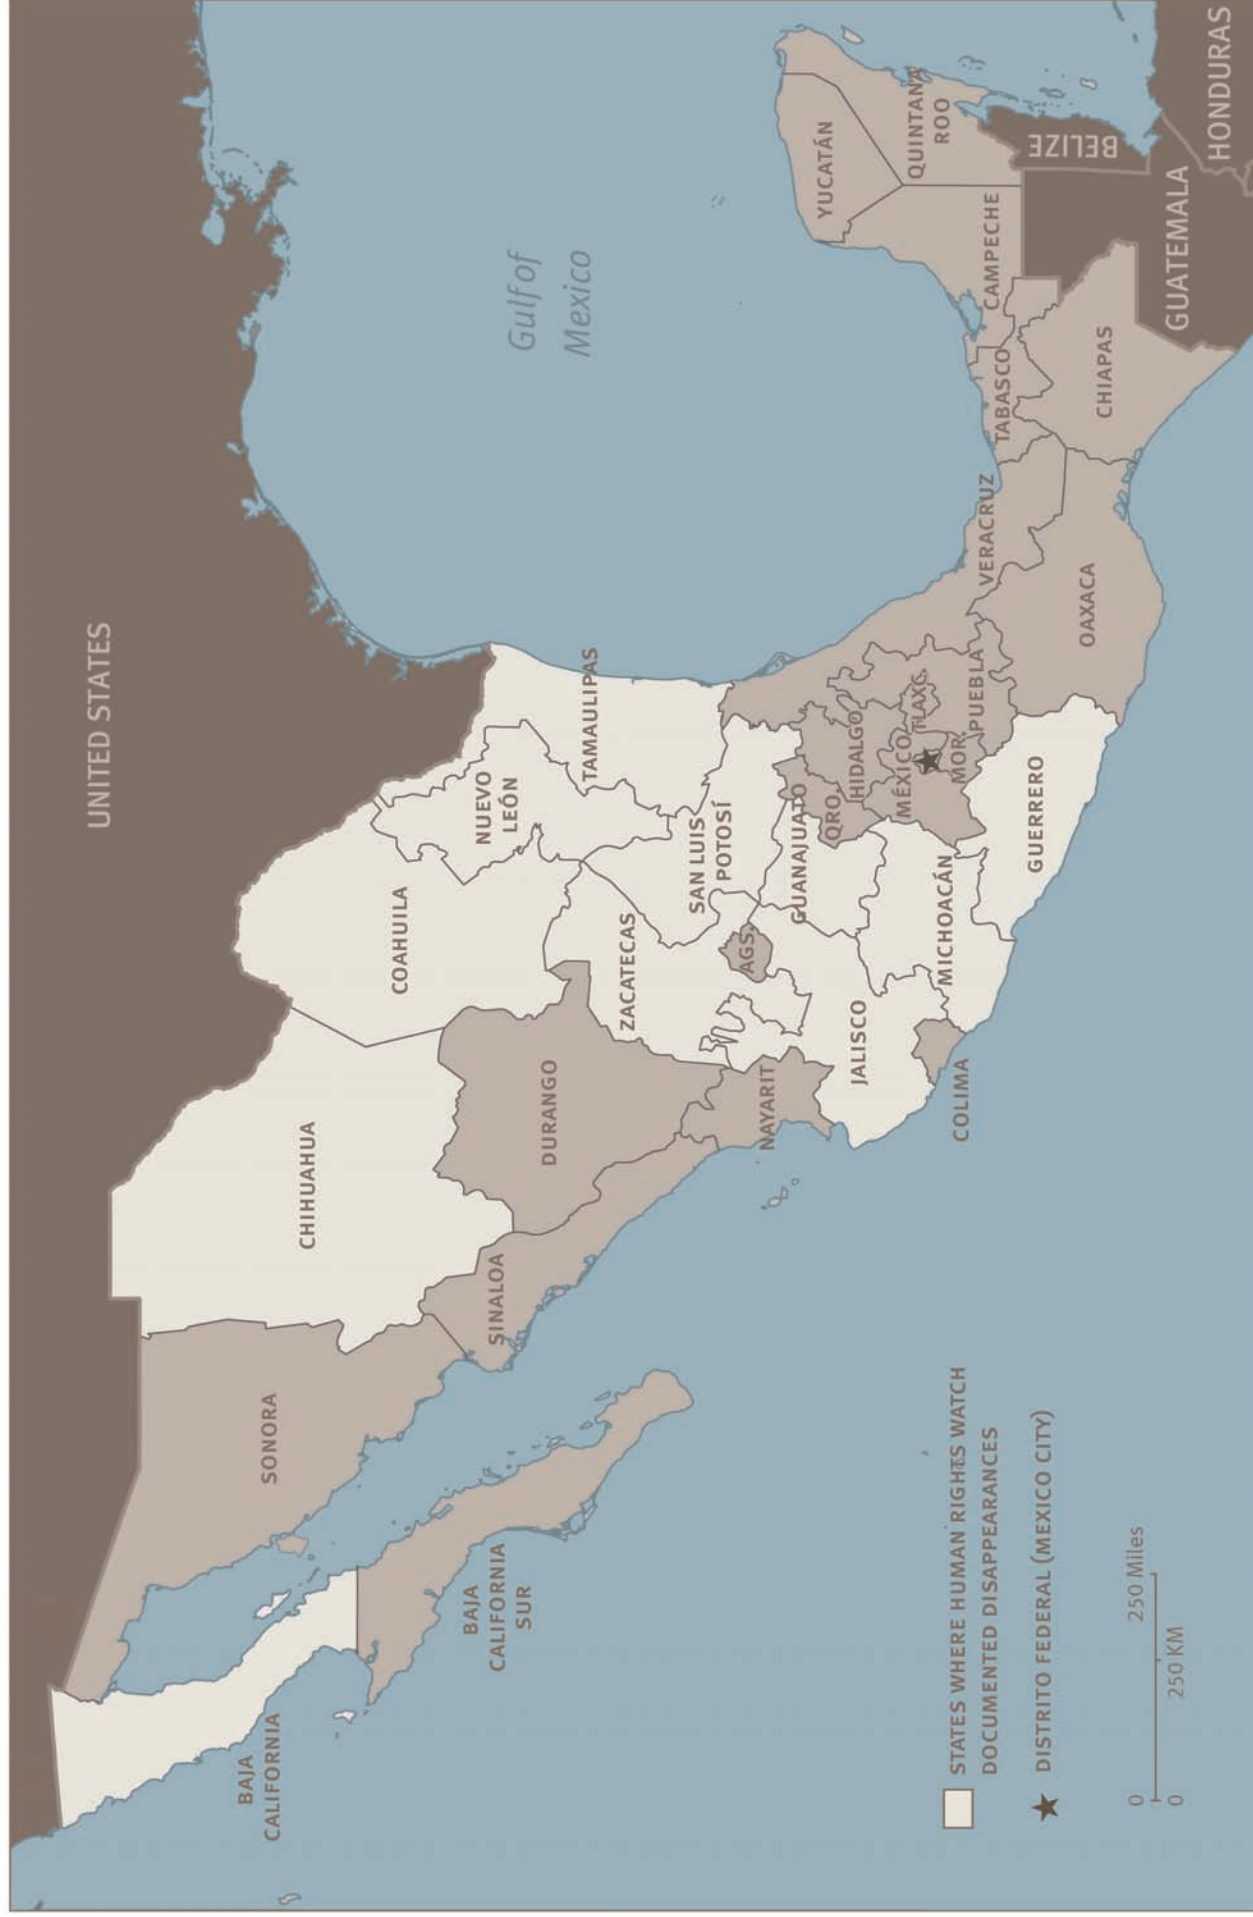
UNITED STATES

Gulf of Mexico

BAJA CALIFORNIA
BAJA CALIFORNIA SUR
SONORA
CHIHUAHUA
SINALOA
DURANGO
COAHUILA
NAYARIT
ZACATECAS
NUEVO LEÓN
TAMAULIPAS
SAN LUIS POTOSÍ
AGS.
JALISCO
COLIMA
MICHOACÁN
GUANAJUATO
QRO.
HIDALGO
MÉXICO
MOR.
TLAXC.
PUEBLA
GUERRERO
OAXACA
VERACRUZ
TABASCO
CHIAPAS
CAMPECHE
YUCATÁN
QUINTANA ROO
BELIZE
GUATEMALA
HONDURAS

STATES WHERE HUMAN RIGHTS WATCH DOCUMENTED DISAPPEARANCES
DISTRITO FEDERAL (MEXICO CITY)

0 250 Miles
0 250 KM